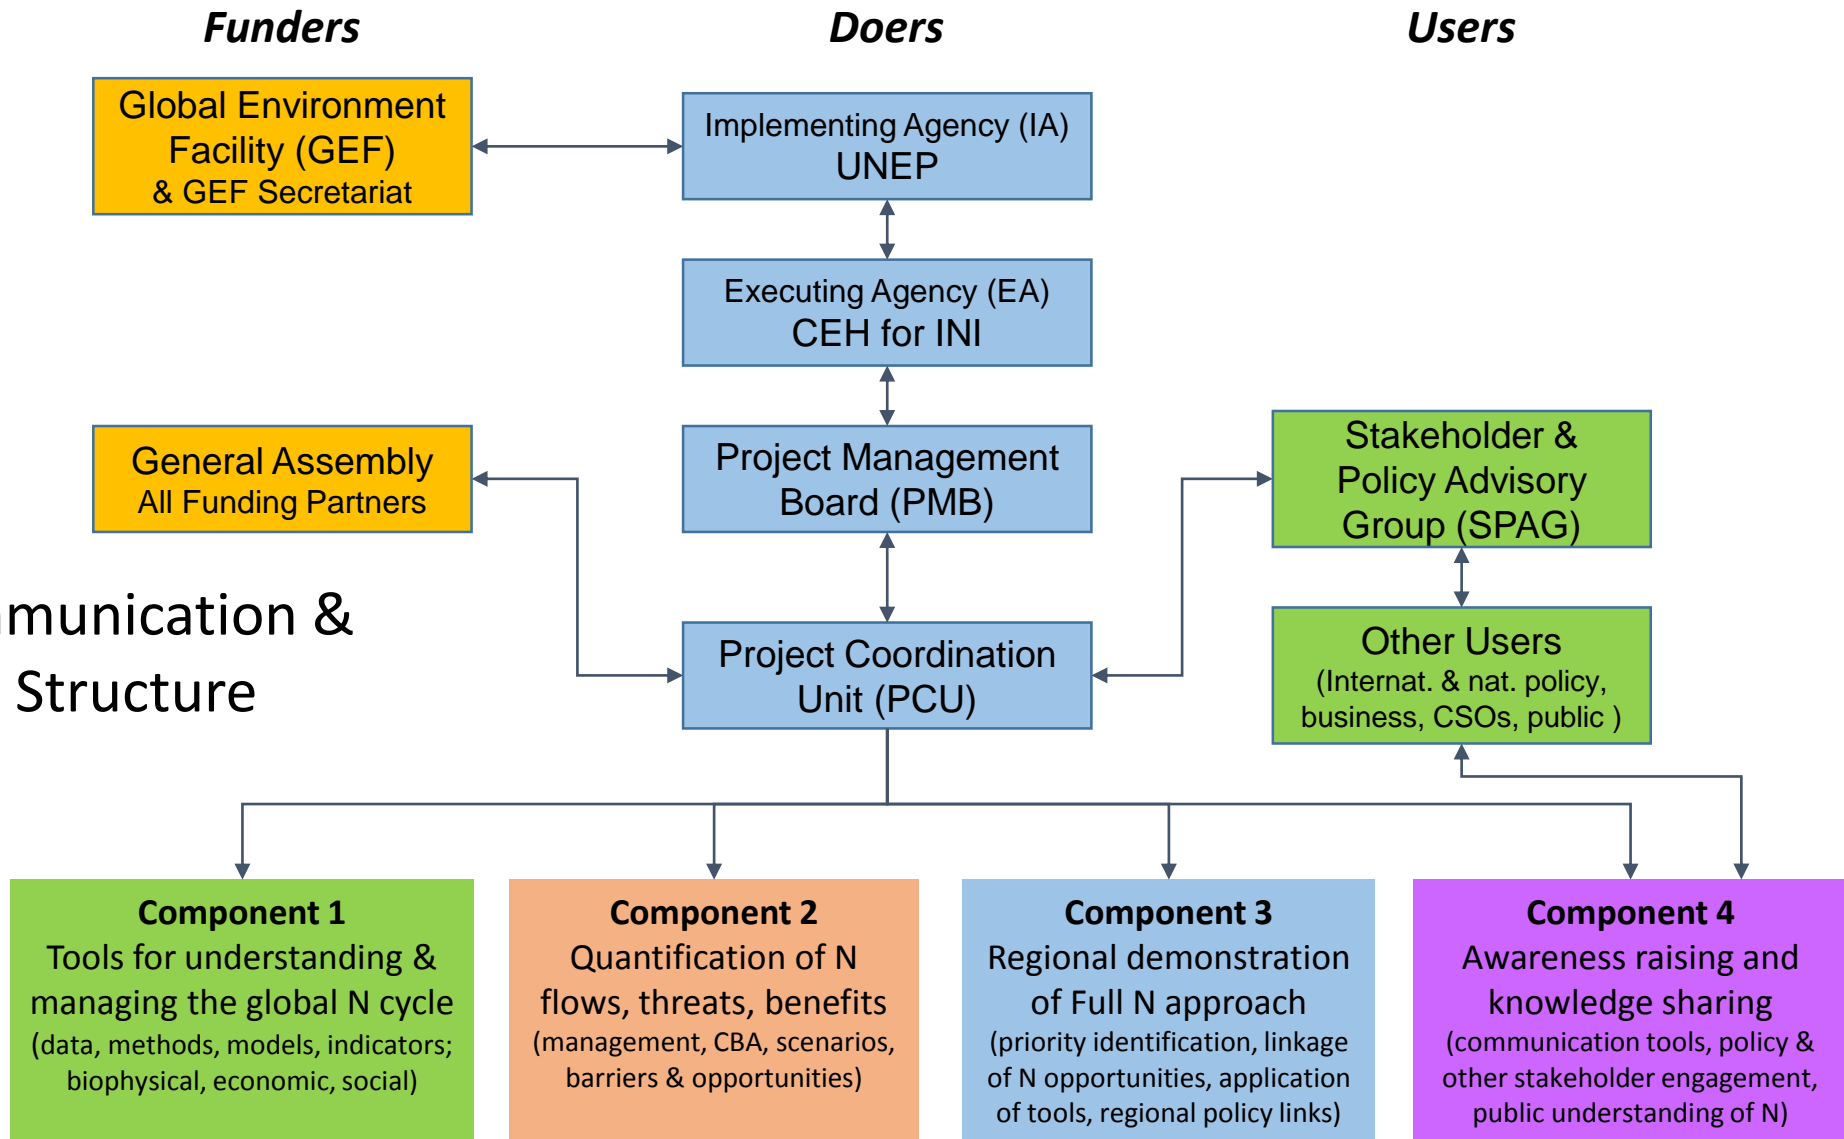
Funders

Doers

Users

Global Environment Facility (GEF) & GEF Secretariat

Implementing Agency (IA) UNEP

Executing Agency (EA) CEH for INI

General Assembly All Funding Partners

Project Management Board (PMB)

Stakeholder & Policy Advisory Group (SPAG)

munication & Structure

Project Coordination Unit (PCU)

Other Users (Internat. & nat. policy, business, CSOs, public )

Component 1
Tools for understanding & managing the global N cycle
(data, methods, models, indicators; biophysical, economic, social)

Component 2
Quantification of N flows, threats, benefits
(management, CBA, scenarios, barriers & opportunities)

Component 3
Regional demonstration of Full N approach
(priority identification, linkage of N opportunities, application of tools, regional policy links)

Component 4
Awareness raising and knowledge sharing
(communication tools, policy & other stakeholder engagement, public understanding of N)